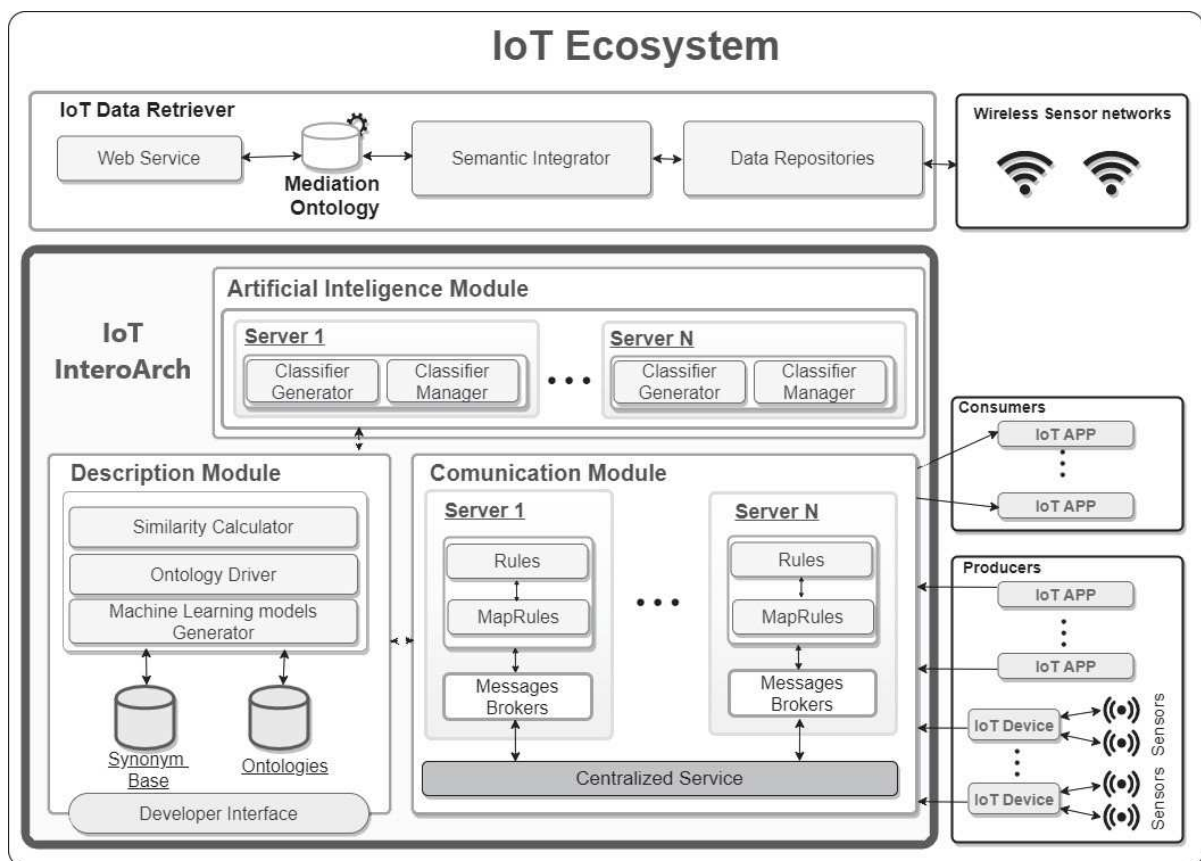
IoT Ecosystem

IoT Data Retriever

Web Service

Mediation Ontology

Semantic Integrator

Data Repositories

Wireless Sensor networks

IoT InteroArch

Artificial Inteligence Module

Server 1

Classifier Generator

Classifier Manager

Server N

Classifier Generator

Classifier Manager

Description Module

Similarity Calculator

Ontology Driver

Machine Learning models Generator

Synonym Base

Ontologies

Developer Interface

Comunication Module

Server 1

Rules

MapRules

Messages Brokers

Server N

Rules

MapRules

Messages Brokers

Centralized Service

Consumers

IoT APP

IoT APP

Producers

IoT APP

IoT APP

IoT Device

IoT Device

Sensors

Sensors